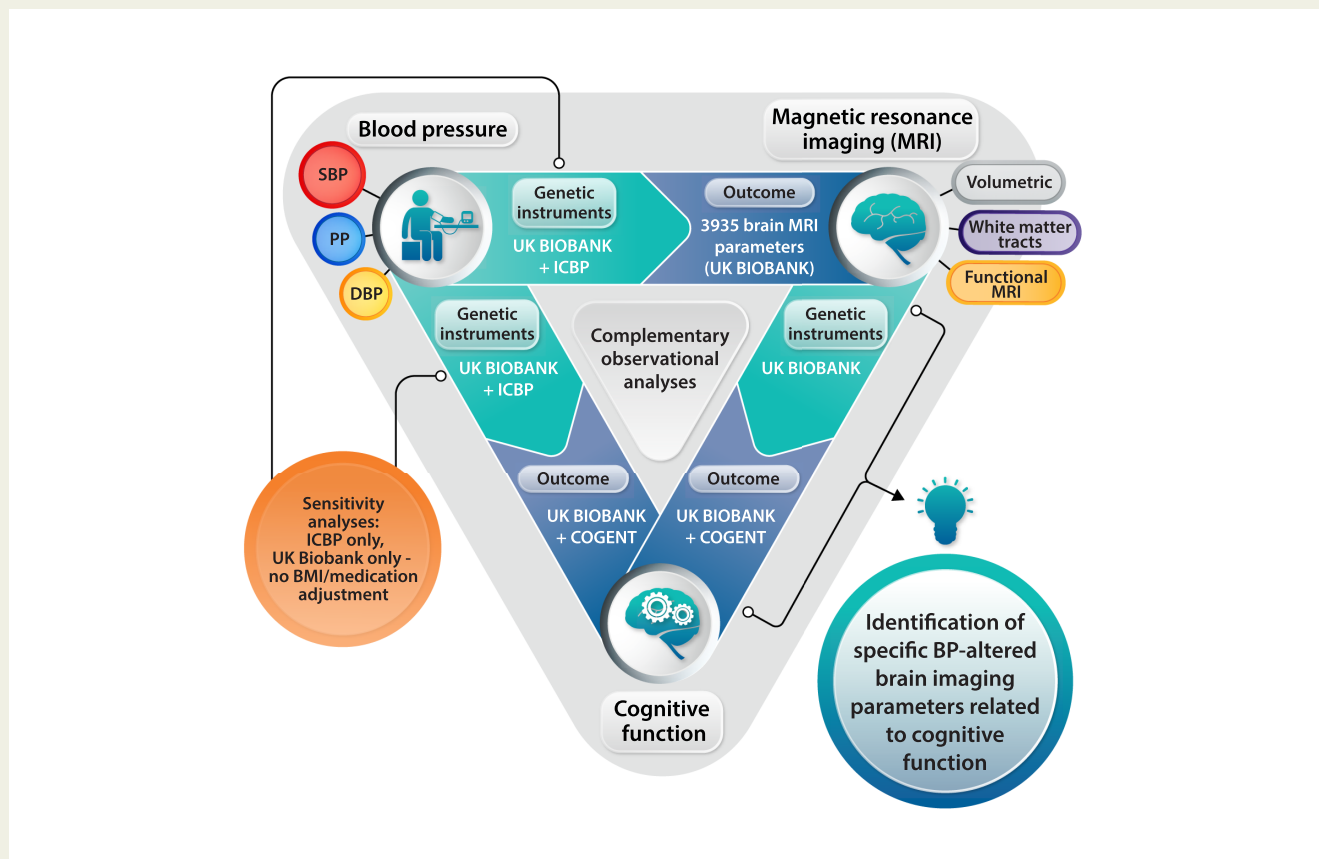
Blood pressure

SBP

PP

DBP

Genetic instruments

UK BIOBANK + ICBP

Outcome

3935 brain MRI parameters (UK BIOBANK)

Magnetic resonance imaging (MRI)

Volumetric

White matter tracts

Functional MRI

Genetic instruments

UK BIOBANK + ICBP

Complementary observational analyses

Genetic instruments

UK BIOBANK

Outcome

UK BIOBANK + COGENT

Outcome

UK BIOBANK + COGENT

Sensitivity analyses: ICBP only, UK Biobank only - no BMI/medication adjustment

Cognitive function

Identification of specific BP-altered brain imaging parameters related to cognitive function